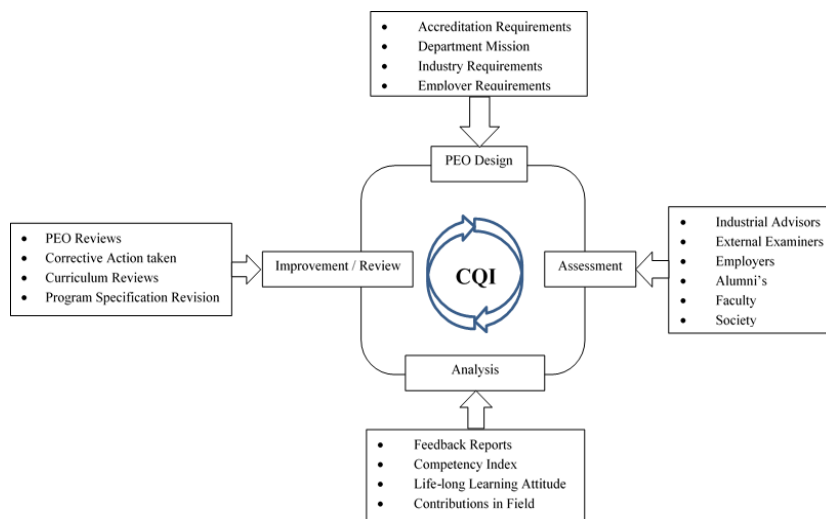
- Accreditation Requirements
- Department Mission
- Industry Requirements
- Employer Requirements

PEO Design

- PEO Reviews
- Corrective Action taken
- Curriculum Reviews
- Program Specification Revision

Improvement / Review

CQI

Assessment

- Industrial Advisors
- External Examiners
- Employers
- Alumni's
- Faculty
- Society

Analysis

- Feedback Reports
- Competency Index
- Life-long Learning Attitude
- Contributions in Field